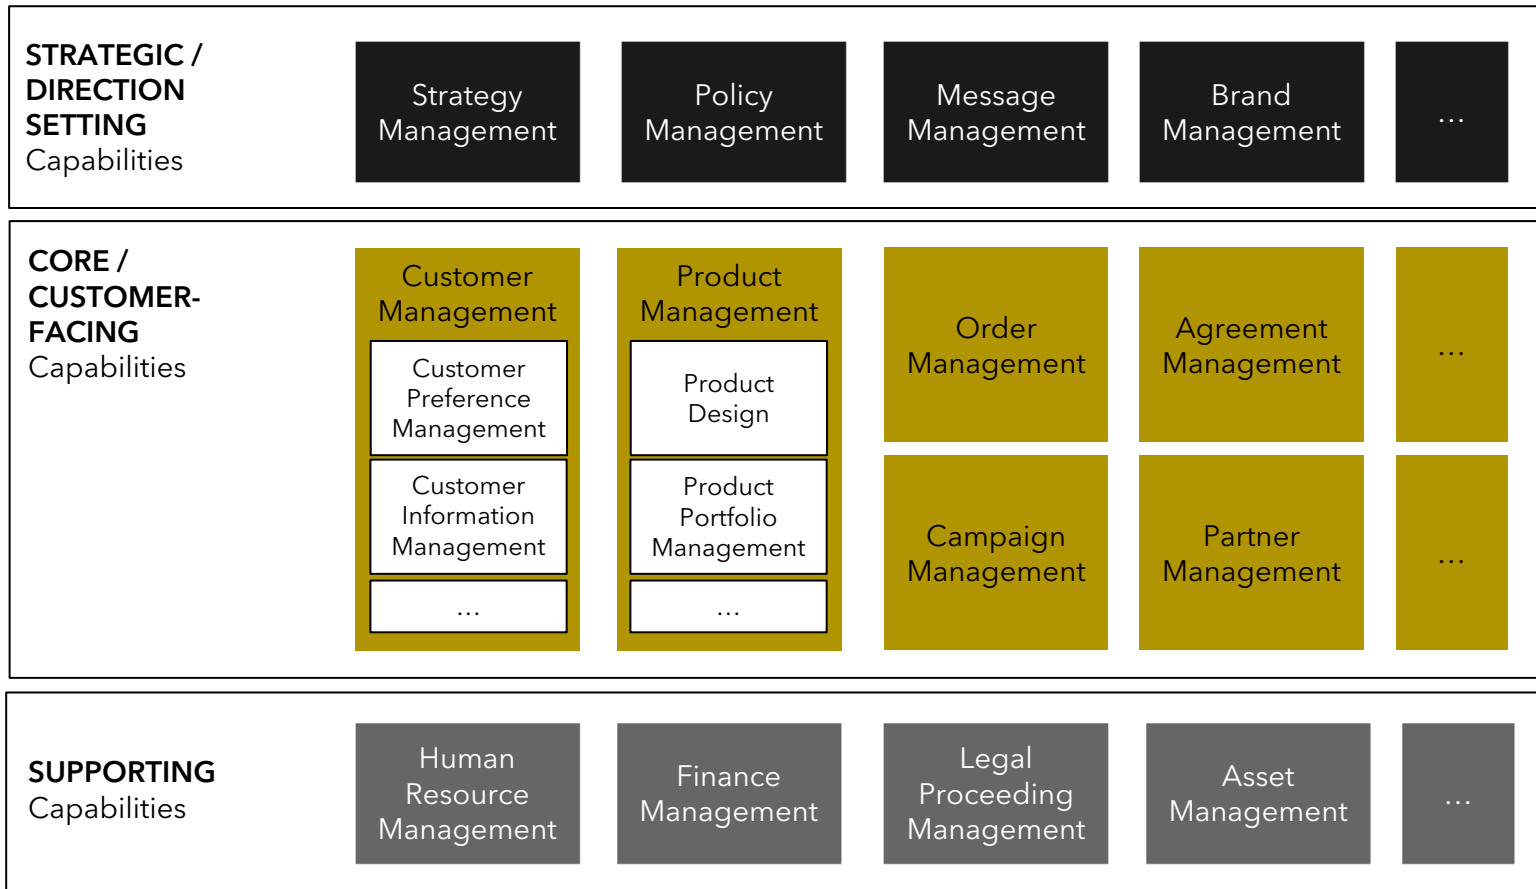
STRATEGIC / DIRECTION SETTING
Capabilities

Strategy Management

Policy Management

Message Management

Brand Management

...

CORE / CUSTOMER-FACING
Capabilities

Customer Management

Customer Preference Management

Customer Information Management

...

Product Management

Product Design

Product Portfolio Management

...

Order Management

Agreement Management

...

Campaign Management

Partner Management

...

SUPPORTING
Capabilities

Human Resource Management

Finance Management

Legal Proceeding Management

Asset Management

...